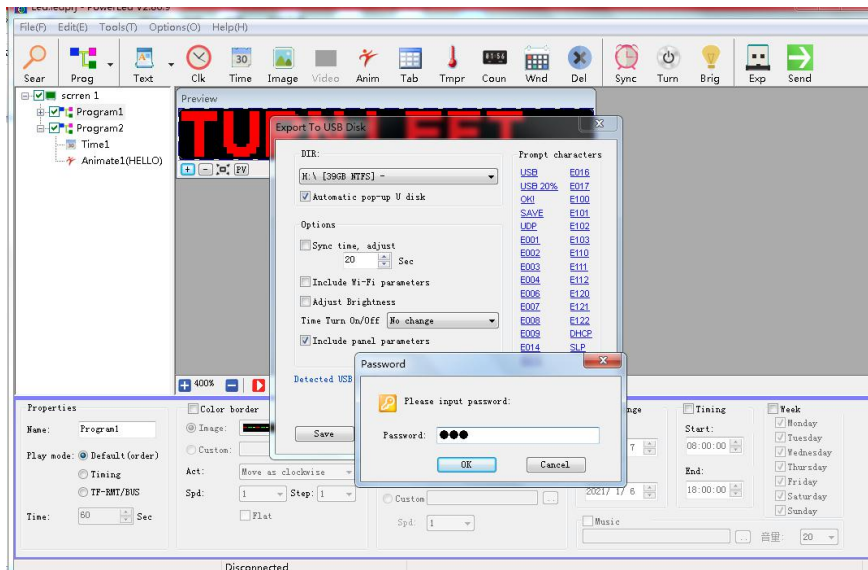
Led.ledprj - PowerLed V2.66.9

File(F) Edit(E) Tools(T) Options(O) Help(H)

Sear Prog Text Clk Time Image Video Anim Tab Tmpr Coun Wnd Del Sync Turn Brig Exp Send

scrren 1
Program1
Program2
Time1
Animate1(HELLO)

Preview

TURN LEFT

+ - PV

+ 400% -

Export To USB Disk

DIR:
H:\ [39GB NTFS] -
Automatic pop-up U disk

Options
Sync time, adjust
20 Sec
Include Wi-Fi parameters
Adjust Brightness
Time Turn On/Off No change
Include panel parameters

Detected USB

Save

Prompt characters

| USB | E016 |
|---|---|
| USB 20% | E017 |
| OK! | E100 |
| SAVE | E101 |
| UDP | E102 |
| E001 | E103 |
| E002 | E110 |
| E003 | E111 |
| E004 | E112 |
| E006 | E120 |
| E007 | E121 |
| E008 | E122 |
| E009 | DHCP |
| E014 | SLP |

Password

Please input password:

Password: ●●●

OK Cancel

Properties
Name: Program1
Play mode: Default(order)
Timing
TF-RMT/BUS
Time: 60 Sec

Color border
Image:
Custom:
Act: Move as clockwise
Spd: 1 Step: 1
Flat

Custom
Spd: 1

nge
7
2021/ 1/ 8

Timing
Start:
08:00:00
End:
18:00:00

Week
Monday
Tuesday
Wednesday
Thursday
Friday
Saturday
Sunday

Music
音量: 20

Disconnected